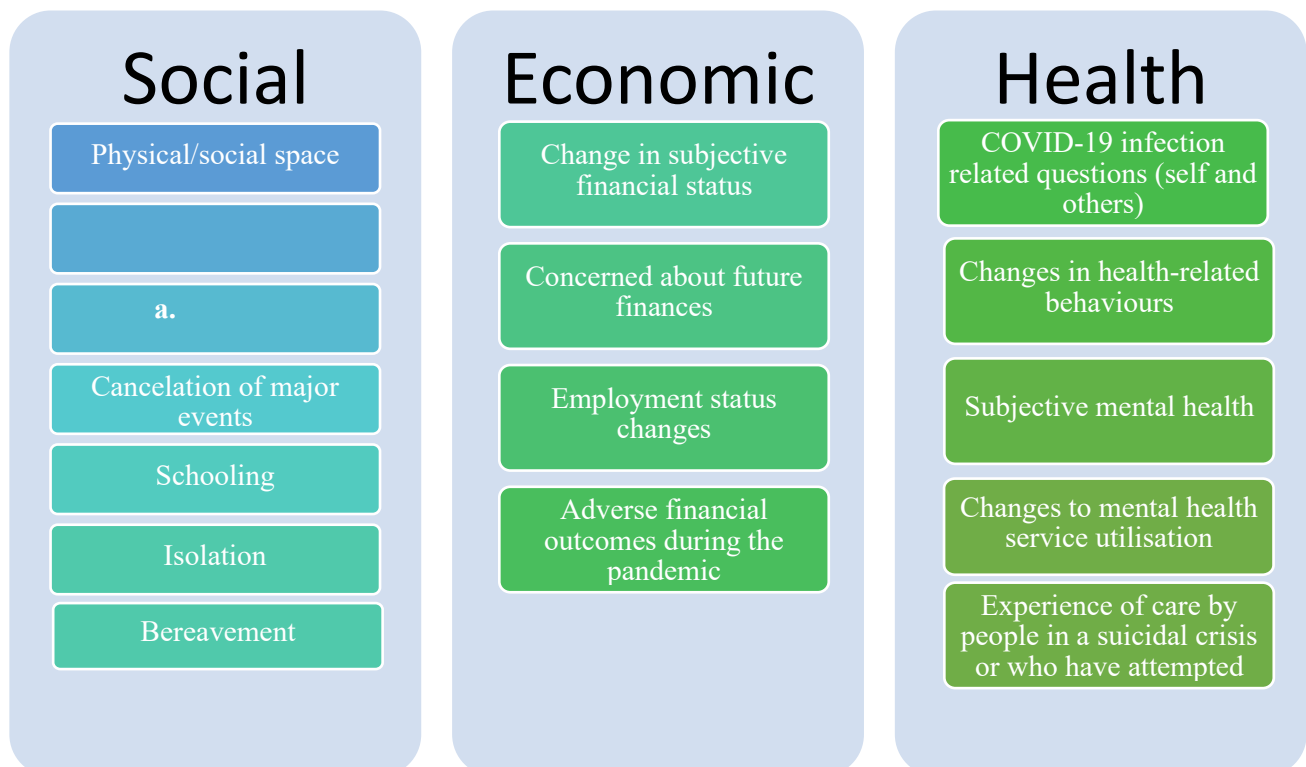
Social

Physical/social space

a.

Cancelation of major events

Schooling

Isolation

Bereavement

Economic

Change in subjective financial status

Concerned about future finances

Employment status changes

Adverse financial outcomes during the pandemic

Health

COVID-19 infection related questions (self and others)

Changes in health-related behaviours

Subjective mental health

Changes to mental health service utilisation

Experience of care by people in a suicidal crisis or who have attempted